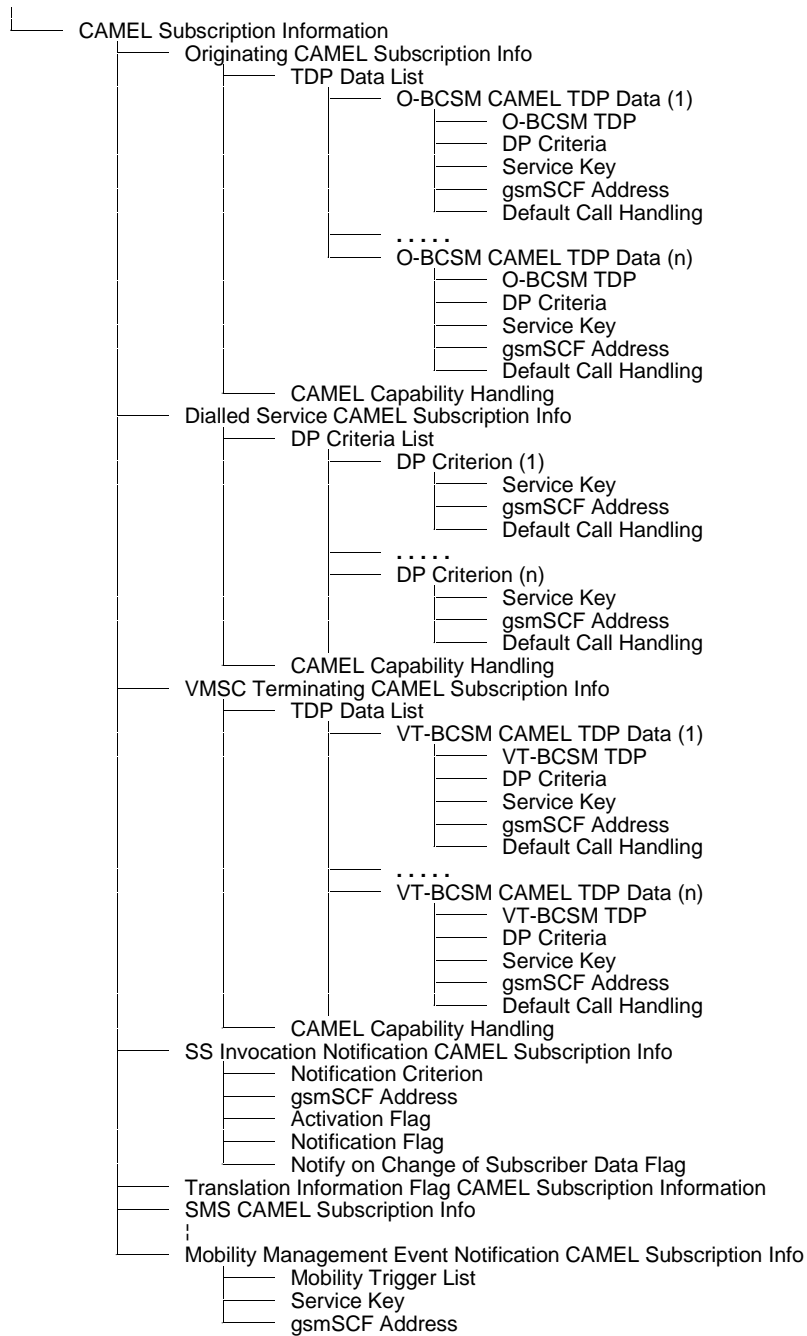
CAMEL Subscription Information
Originating CAMEL Subscription Info
TDP Data List
O-BCSM CAMEL TDP Data (1)
O-BCSM TDP
DP Criteria
Service Key
gsmSCF Address
Default Call Handling
. . . . .
O-BCSM CAMEL TDP Data (n)
O-BCSM TDP
DP Criteria
Service Key
gsmSCF Address
Default Call Handling
CAMEL Capability Handling
Dialled Service CAMEL Subscription Info
DP Criteria List
DP Criterion (1)
Service Key
gsmSCF Address
Default Call Handling
. . . . .
DP Criterion (n)
Service Key
gsmSCF Address
Default Call Handling
CAMEL Capability Handling
VMSC Terminating CAMEL Subscription Info
TDP Data List
VT-BCSM CAMEL TDP Data (1)
VT-BCSM TDP
DP Criteria
Service Key
gsmSCF Address
Default Call Handling
. . . . .
VT-BCSM CAMEL TDP Data (n)
VT-BCSM TDP
DP Criteria
Service Key
gsmSCF Address
Default Call Handling
CAMEL Capability Handling
SS Invocation Notification CAMEL Subscription Info
Notification Criterion
gsmSCF Address
Activation Flag
Notification Flag
Notify on Change of Subscriber Data Flag
Translation Information Flag CAMEL Subscription Information
SMS CAMEL Subscription Info
Mobility Management Event Notification CAMEL Subscription Info
Mobility Trigger List
Service Key
gsmSCF Address